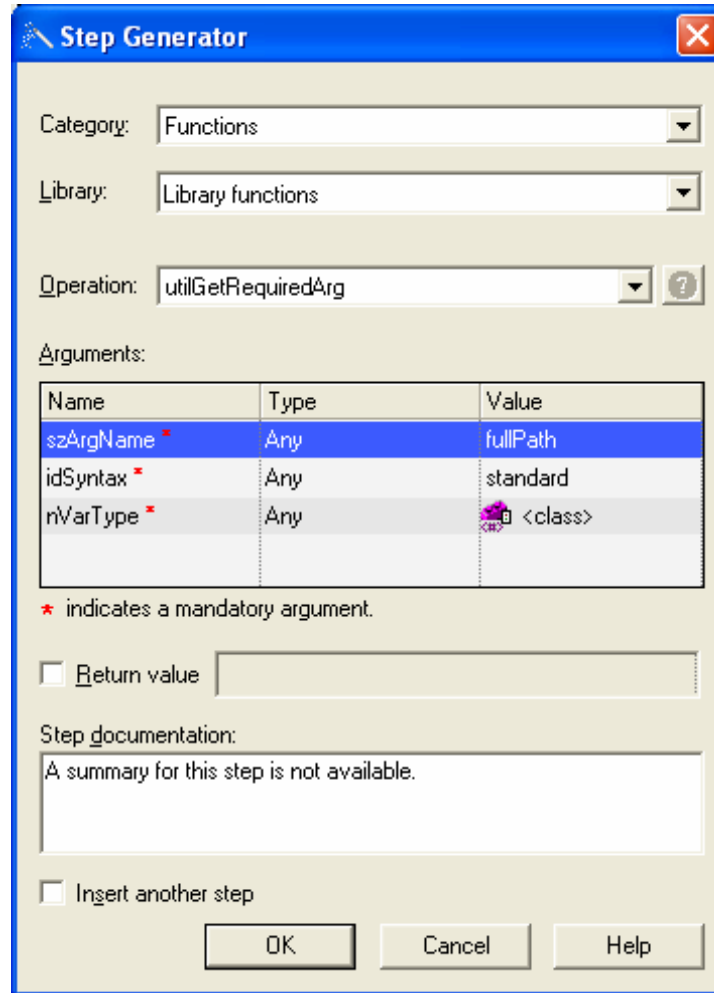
Step Generator

Category: Functions

Library: Library functions

Operation: utilGetRequiredArg

Arguments:

| Name | Type | Value |
|---|---|---|
| szArgName * | Any | fullPath |
| idSyntax * | Any | standard |
| nVarType * | Any | <class> |
| | | |

* indicates a mandatory argument.

Return value

Step documentation:

A summary for this step is not available.

Insert another step

OK Cancel Help